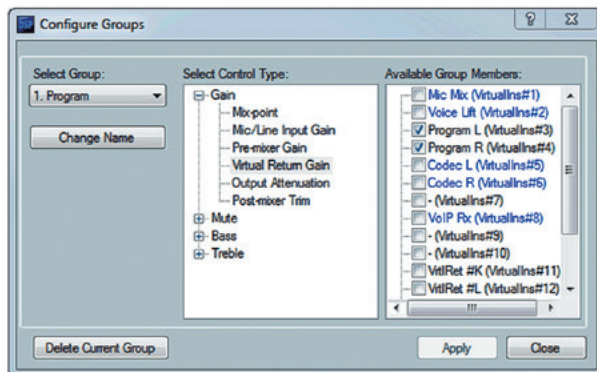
Configure Groups

Select Group:
1. Program

Change Name

Select Control Type:
Gain
Mix-point
Mic/Line Input Gain
Pre-mixer Gain
Virtual Return Gain
Output Attenuation
Post-mixer Trim
Mute
Bass
Treble

Available Group Members:
Mic Mix (VirtualIns#1)
Voice Lift (VirtualIns#2)
Program L (VirtualIns#3)
Program R (VirtualIns#4)
Codec L (VirtualIns#5)
Codec R (VirtualIns#6)
- (VirtualIns#7)
VoIP Rx (VirtualIns#8)
- (VirtualIns#9)
- (VirtualIns#10)
VtlRet #K (VirtualIns#11)
VtlRet #L (VirtualIns#12)

Delete Current Group

Apply

Close